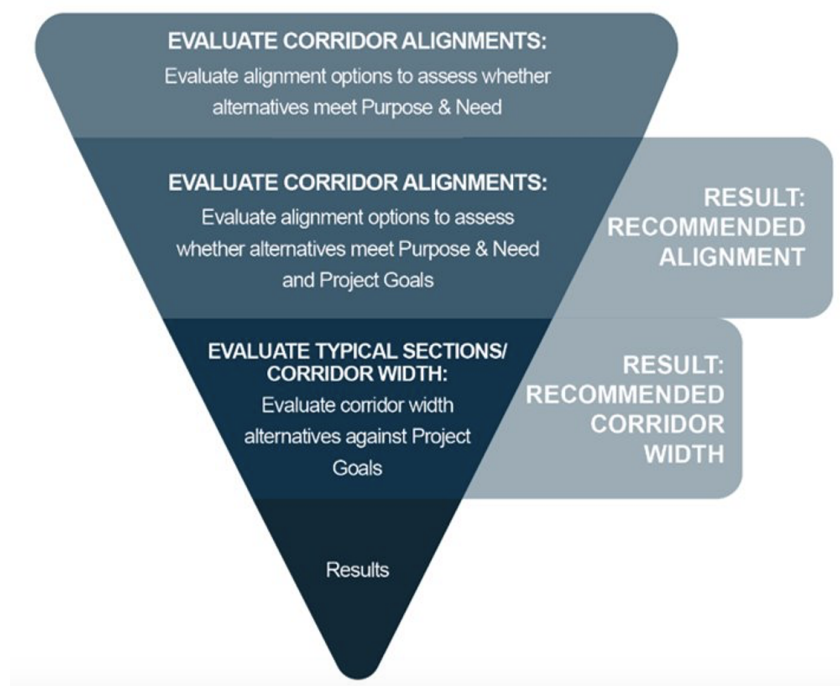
EVALUATE CORRIDOR ALIGNMENTS:
Evaluate alignment options to assess whether alternatives meet Purpose & Need

EVALUATE CORRIDOR ALIGNMENTS:
Evaluate alignment options to assess whether alternatives meet Purpose & Need and Project Goals

RESULT:
RECOMMENDED
ALIGNMENT

EVALUATE TYPICAL SECTIONS/
CORRIDOR WIDTH:
Evaluate corridor width alternatives against Project Goals

RESULT:
RECOMMENDED
CORRIDOR
WIDTH

Results